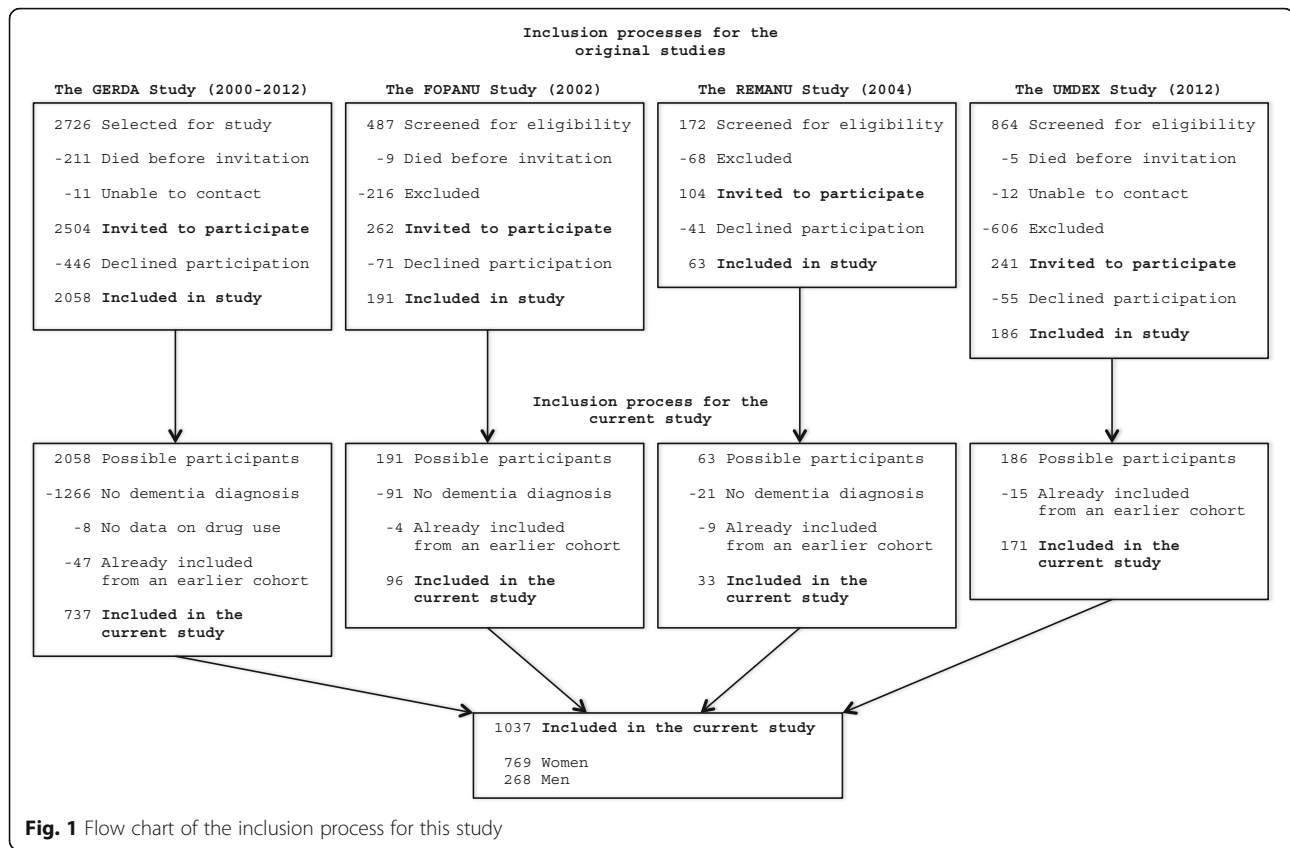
Inclusion processes for the original studies

The GERDA Study (2000-2012)

2726 Selected for study
-211 Died before invitation
-11 Unable to contact
2504 Invited to participate
-446 Declined participation
2058 Included in study

The FOPANU Study (2002)

487 Screened for eligibility
-9 Died before invitation
-216 Excluded
262 Invited to participate
-71 Declined participation
191 Included in study

The REMANU Study (2004)

172 Screened for eligibility
-68 Excluded
104 Invited to participate
-41 Declined participation
63 Included in study

The UMDEX Study (2012)

864 Screened for eligibility
-5 Died before invitation
-12 Unable to contact
-606 Excluded
241 Invited to participate
-55 Declined participation
186 Included in study

Inclusion process for the current study

2058 Possible participants
-1266 No dementia diagnosis
-8 No data on drug use
-47 Already included from an earlier cohort
737 Included in the current study

191 Possible participants
-91 No dementia diagnosis
-4 Already included from an earlier cohort
96 Included in the current study

63 Possible participants
-21 No dementia diagnosis
-9 Already included from an earlier cohort
33 Included in the current study

186 Possible participants
-15 Already included from an earlier cohort
171 Included in the current study

1037 Included in the current study
769 Women
268 Men

Fig. 1 Flow chart of the inclusion process for this study